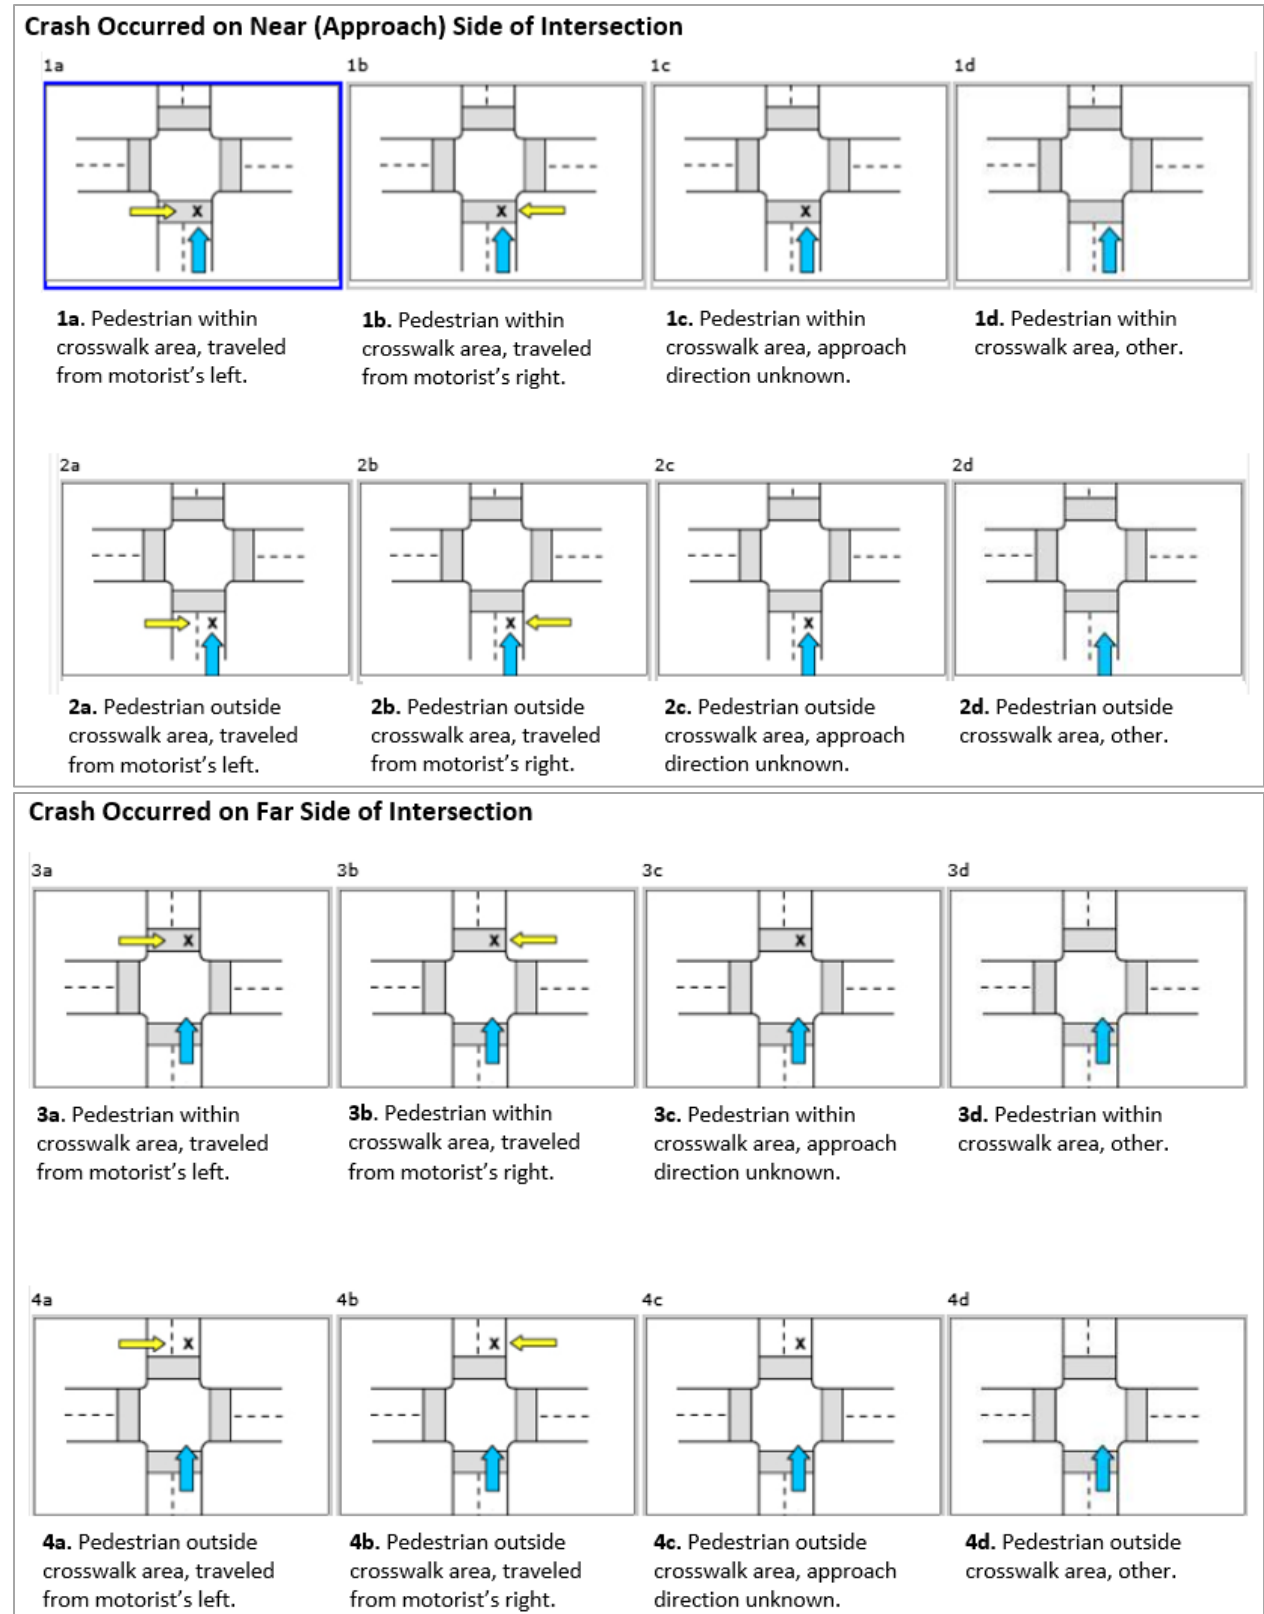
Crash Occurred on Near (Approach) Side of Intersection

1a

x

1b

x

1c

x

1d

1a. Pedestrian within crosswalk area, traveled from motorist's left.

1b. Pedestrian within crosswalk area, traveled from motorist's right.

1c. Pedestrian within crosswalk area, approach direction unknown.

1d. Pedestrian within crosswalk area, other.

2a

x

2b

x

2c

x

2d

2a. Pedestrian outside crosswalk area, traveled from motorist's left.

2b. Pedestrian outside crosswalk area, traveled from motorist's right.

2c. Pedestrian outside crosswalk area, approach direction unknown.

2d. Pedestrian outside crosswalk area, other.

Crash Occurred on Far Side of Intersection

3a

x

3b

x

3c

x

3d

3a. Pedestrian within crosswalk area, traveled from motorist's left.

3b. Pedestrian within crosswalk area, traveled from motorist's right.

3c. Pedestrian within crosswalk area, approach direction unknown.

3d. Pedestrian within crosswalk area, other.

4a

x

4b

x

4c

x

4d

4a. Pedestrian outside crosswalk area, traveled from motorist's left.

4b. Pedestrian outside crosswalk area, traveled from motorist's right.

4c. Pedestrian outside crosswalk area, approach direction unknown.

4d. Pedestrian outside crosswalk area, other.